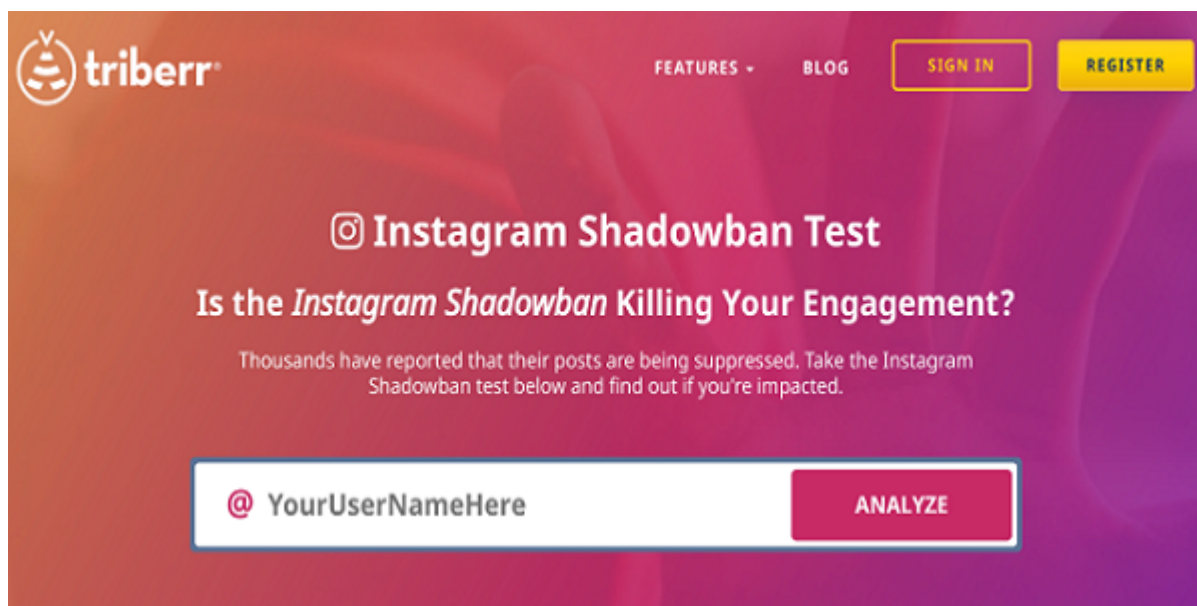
triberr®

FEATURES ▾ BLOG SIGN IN REGISTER

Instagram Shadowban Test

Is the *Instagram Shadowban* Killing Your Engagement?

Thousands have reported that their posts are being suppressed. Take the Instagram Shadowban test below and find out if you're impacted.

@ YourUserNameHere

ANALYZE